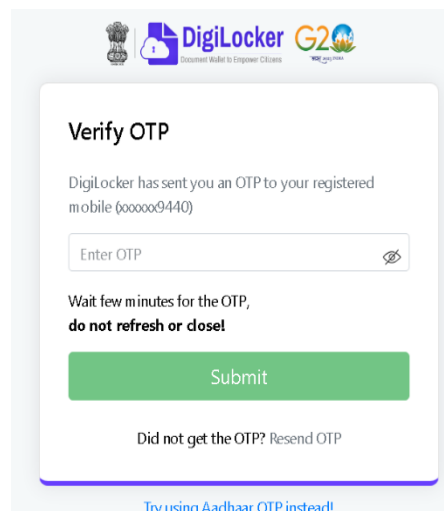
DigiLocker
Document Wallet to Empower Citizens
G20

Verify OTP

DigiLocker has sent you an OTP to your registered mobile (xxxxxx9440)

Enter OTP

Wait few minutes for the OTP,
**do not refresh or close!**

Submit

Did not get the OTP? Resend OTP

Try using Aadhaar OTP instead!